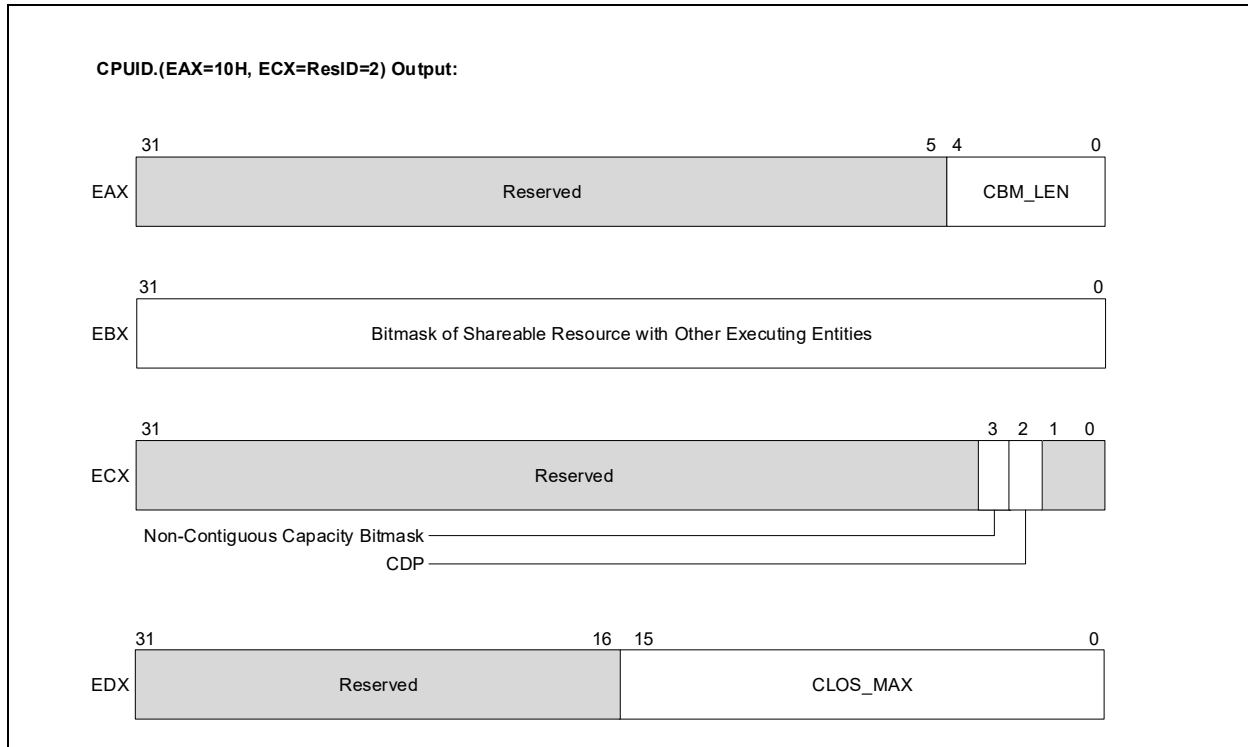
CPUID.(EAX=10H, ECX=ResID=2) Output:

31

5 4

0

EAX

Reserved

CBM_LEN

31

0

EBX

Bitmask of Shareable Resource with Other Executing Entities

31

3 2 1 0

ECX

Reserved

Non-Contiguous Capacity Bitmask

CDP

31

16 15

0

EDX

Reserved

CLOS_MAX